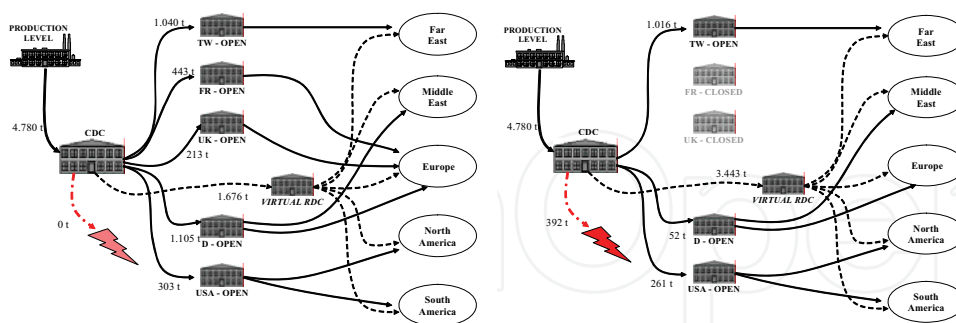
PRODUCTION LEVEL

1.040 t
TW - OPEN

443 t
FR - OPEN

4.780 t

CDC

UK - OPEN
213 t

1.676 t
VIRTUAL RDC

0 t

1.105 t
D - OPEN

303 t
USA - OPEN

Far East

Middle East

Europe

North America

South America

PRODUCTION LEVEL

1.016 t
TW - OPEN

FR - CLOSED

UK - CLOSED

4.780 t

CDC

3.443 t
VIRTUAL RDC

392 t

52 t
D - OPEN

261 t
USA - OPEN

Far East

Middle East

Europe

North America

South America